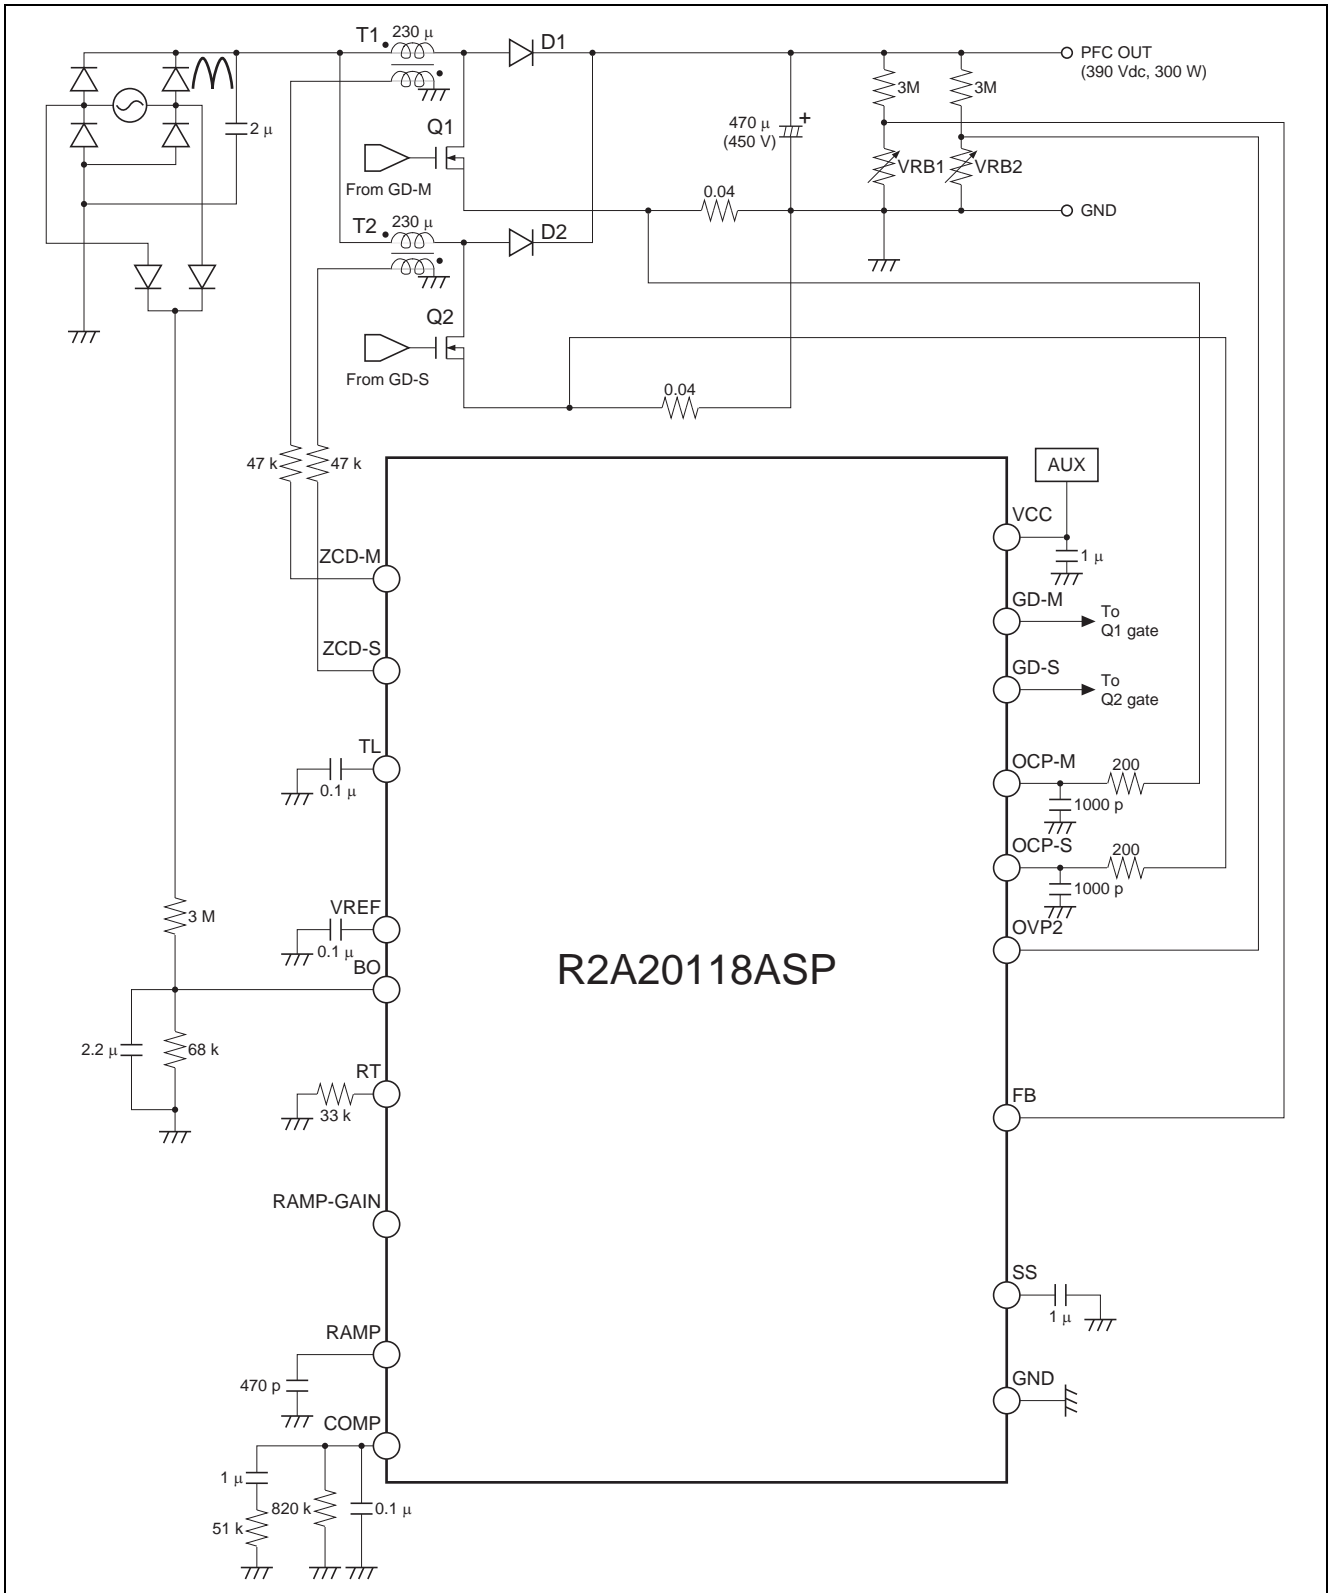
T1 230 µ

D1

PFC OUT (390 Vdc, 300 W)

2 µ

3M

3M

470 µ (450 V)

Q1

From GD-M

VRB1

VRB2

0.04

GND

T2 230 µ

D2

Q2

From GD-S

0.04

47 k

47 k

AUX

VCC

1 µ

ZCD-M

GD-M

To Q1 gate

ZCD-S

GD-S

To Q2 gate

TL

0.1 µ

OCP-M

200

1000 p

OCP-S

200

1000 p

3 M

VREF

0.1 µ

OVP2

BO

R2A20118ASP

2.2 µ

68 k

RT

33 k

FB

RAMP-GAIN

SS

1 µ

RAMP

470 p

GND

COMP

1 µ

820 k

0.1 µ

51 k